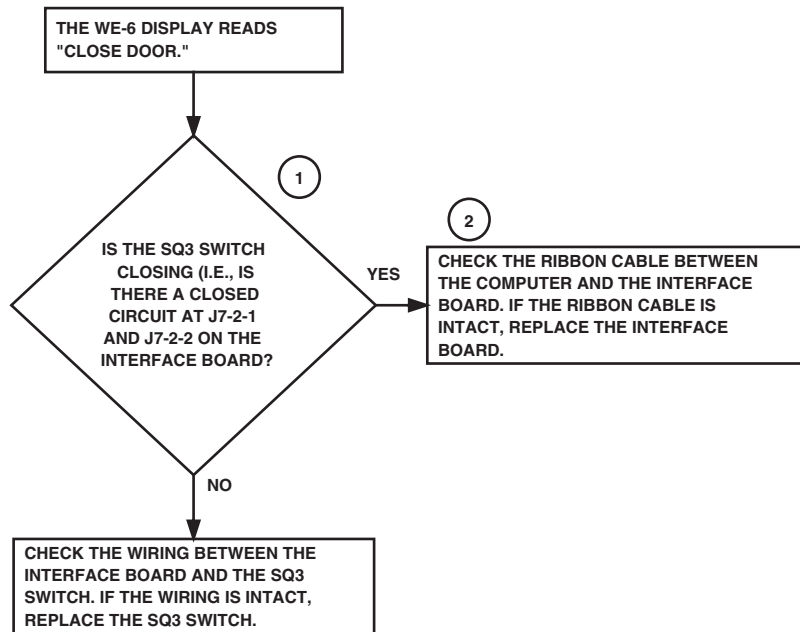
THE WE-6 DISPLAY READS "CLOSE DOOR."

1

IS THE SQ3 SWITCH CLOSING (I.E., IS THERE A CLOSED CIRCUIT AT J7-2-1 AND J7-2-2 ON THE INTERFACE BOARD?

YES

2

CHECK THE RIBBON CABLE BETWEEN THE COMPUTER AND THE INTERFACE BOARD. IF THE RIBBON CABLE IS INTACT, REPLACE THE INTERFACE BOARD.

NO

CHECK THE WIRING BETWEEN THE INTERFACE BOARD AND THE SQ3 SWITCH. IF THE WIRING IS INTACT, REPLACE THE SQ3 SWITCH.